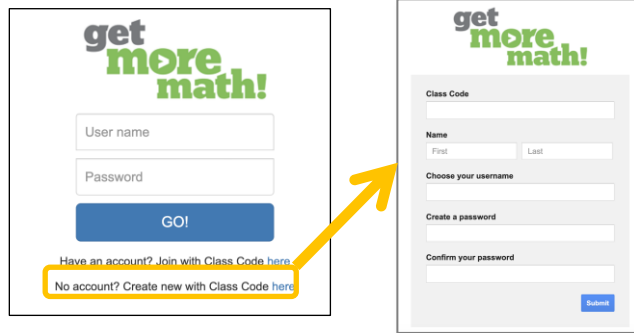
get more math!

User name

Password

GO!

Have an account? Join with Class Code here

No account? Create new with Class Code here

get more math!

Class Code

Name

First

Last

Choose your username

Create a password

Confirm your password

Submit